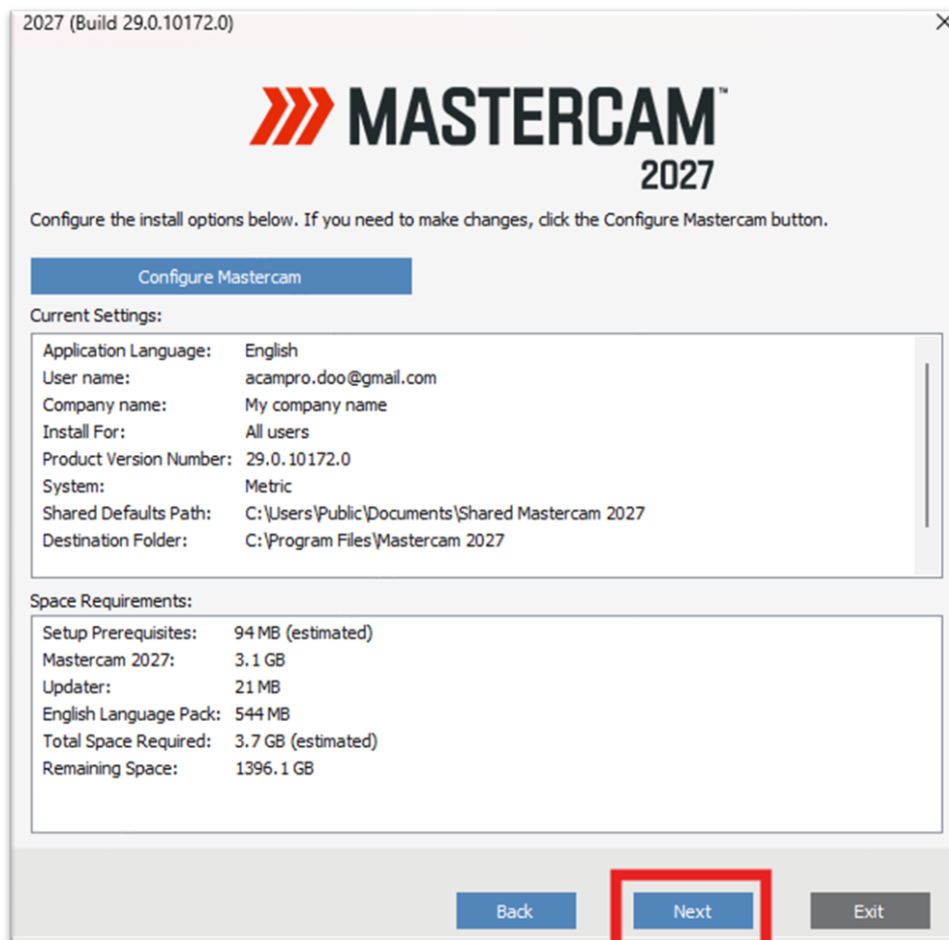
2027 (Build 29.0.10172.0)

MASTERCAM™
2027

Configure the install options below. If you need to make changes, click the Configure Mastercam button.

Configure Mastercam

Current Settings:

| | |
|---|---|
| Application Language: | English |
| User name: | acampro.doo@gmail.com |
| Company name: | My company name |
| Install For: | All users |
| Product Version Number: | 29.0.10172.0 |
| System: | Metric |
| Shared Defaults Path: | C:\Users\Public\Documents\Shared Mastercam 2027 |
| Destination Folder: | C:\Program Files\Mastercam 2027 |

Space Requirements:

| | |
|---|---|
| Setup Prerequisites: | 94 MB (estimated) |
| Mastercam 2027: | 3.1 GB |
| Updater: | 21 MB |
| English Language Pack: | 544 MB |
| Total Space Required: | 3.7 GB (estimated) |
| Remaining Space: | 1396.1 GB |

Back Next Exit